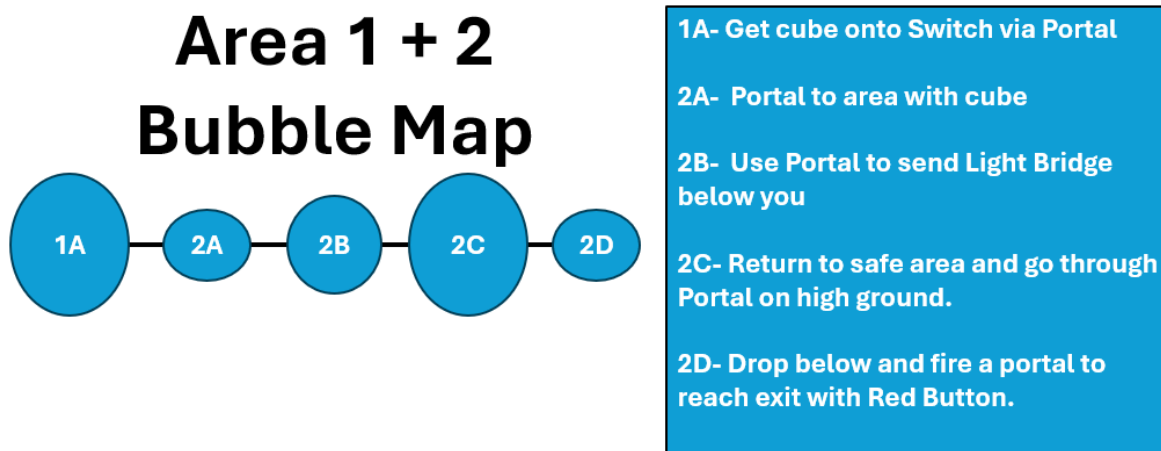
Area 1 + 2
Bubble Map

1A

2A

2B

2C

2D

1A- Get cube onto Switch via Portal

2A- Portal to area with cube

2B- Use Portal to send Light Bridge below you

2C- Return to safe area and go through Portal on high ground.

2D- Drop below and fire a portal to reach exit with Red Button.